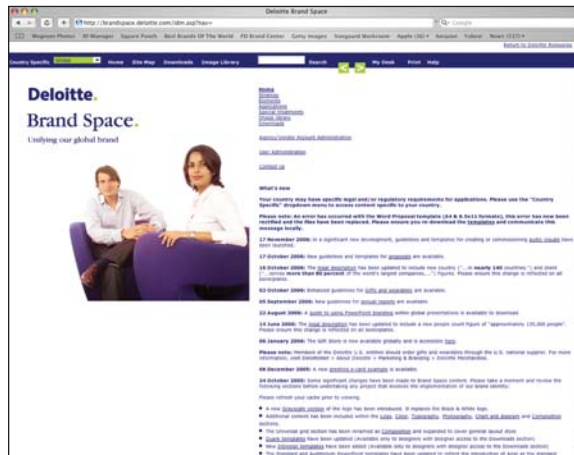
Deloitte Brand Space

http://brandspace.deloitte.com/dbn.asp?nav=

Q- Google

Magnum Photos   XF Manager   Square Peach   Best Brands Of The World   FD Brand Center   Getty Images   Vanguard Workroom   Apple (30)   Amazon   Yahoo!   News (137)

Return to Deloitte Resources

Country Specific   Global   Home   Site Map   Downloads   Image Library   Search   My Desk   Print   Help

Deloitte.

Brand Space.

Unifying our global brand

Home
Strategy
Elements
Applications
Special treatments
Image library
Downloads

Agency/Vendor Account Administration

User Administration

Contact us

What's new

Your country may have specific legal and/or regulatory requirements for applications. Please use the "Country Specific" dropdown menu to access content specific to your country.

Please note: An error has occurred with the Word Proposal template (A4 & 8.5x11 formats); this error has now been rectified and the files have been replaced. Please ensure you re-download the templates and communicate this message locally.

17 November 2006: In a significant new development, guidelines and templates for creating or commissioning audio visuals have been launched.

17 October 2006: New guidelines and templates for proposals are available.

16 October 2006: The legal disposition has been updated to include new country ("...in nearly 140 countries") and client ("...serves more than 80 percent of the world's largest companies...") figures. Please ensure this change is reflected on all documents.

02 October 2006: Enhanced guidelines for gifts and giveaways are available.

05 September 2006: New guidelines for annual reports are available.

22 August 2006: A guide to using PowerPoint branding within global presentations is available to download.

14 June 2006: The legal disposition has been updated to include a new people count figure of "approximately 135,000 people". Please ensure this change is reflected on all documents.

06 January 2006: The Gift Store is now available globally and is accessible here.

Please note: Members of the Deloitte U.S. entities should order gifts and giveaways through the U.S. national supplier. For more information, visit DeloitteNet > About Deloitte > Marketing & Branding > Deloitte Merchandise.

06 December 2005: A new greeting e-card example is available.

24 October 2005: Some significant changes have been made to Brand Space content. Please take a moment and review the following sections before undertaking any project that involves the implementation of our brand identity.

Please refresh your cache prior to viewing.

A new Grayscale version of the logo has been introduced. It replaces the Black & White logo.
Additional content has been included within the rules, Color, Typography, Photography, Chart and diagram and Composition sections.
The Universal grid section has been renamed as Composition and expanded to cover general layout style.
Quark templates have been updated (Available only to designers with designer access to the Downloads section).
New InDesign templates have been added (Available only to designers with designer access to the Downloads section).
The Standard and Auditorium PowerPoint templates have been updated to reflect the introduction of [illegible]